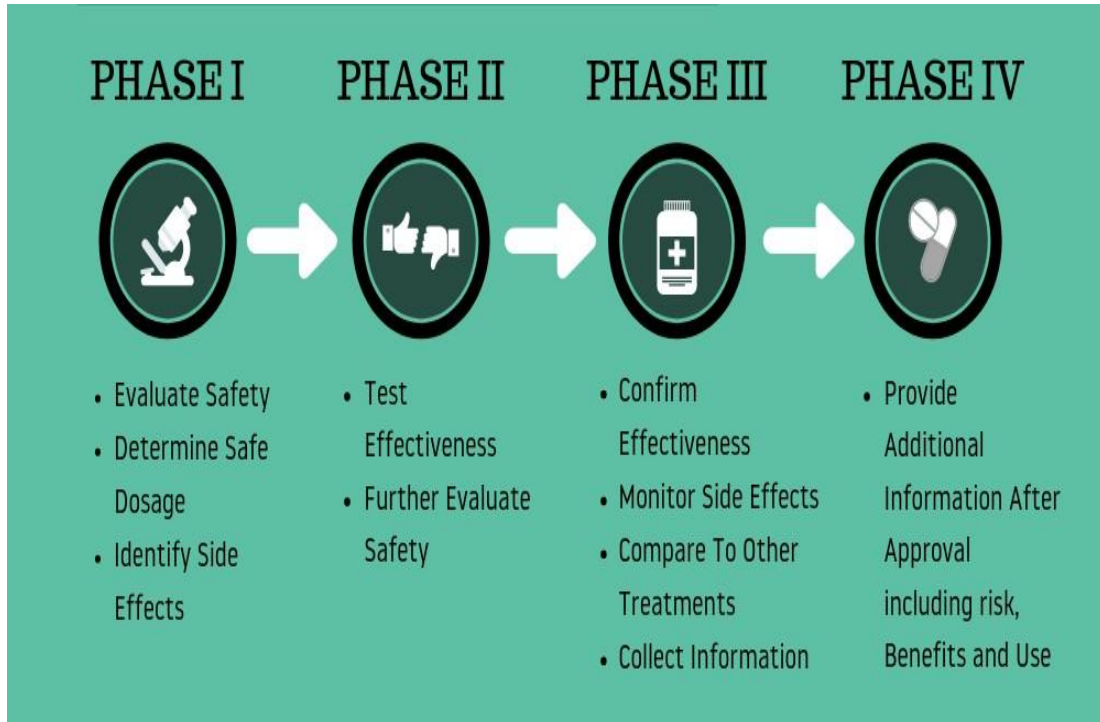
PHASE I

- Evaluate Safety
- Determine Safe Dosage
- Identify Side Effects

PHASE II

- Test Effectiveness
- Further Evaluate Safety

PHASE III

- Confirm Effectiveness
- Monitor Side Effects
- Compare To Other Treatments
- Collect Information

PHASE IV

- Provide Additional Information After Approval including risk, Benefits and Use